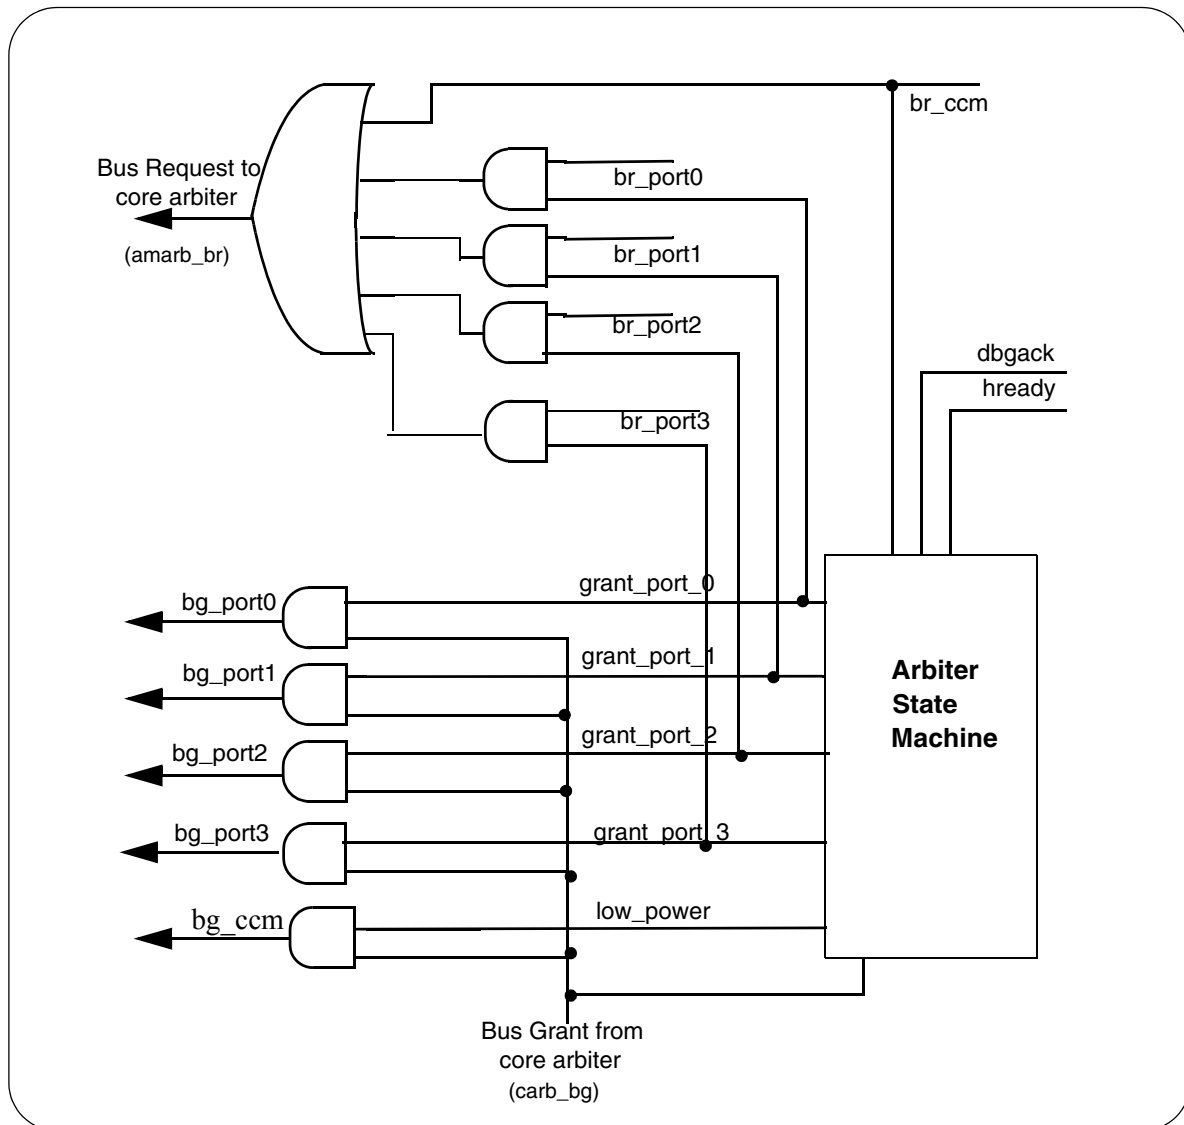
br_ccm

Bus Request to core arbiter

(amarb_br)

br_port0

br_port1

br_port2

br_port3

dbgack

hready

bg_port0

grant_port_0

bg_port1

grant_port_1

bg_port2

grant_port_2

bg_port3

grant_port_3

bg_ccm

low_power

Arbiter State Machine

Bus Grant from core arbiter

(carb_bg)